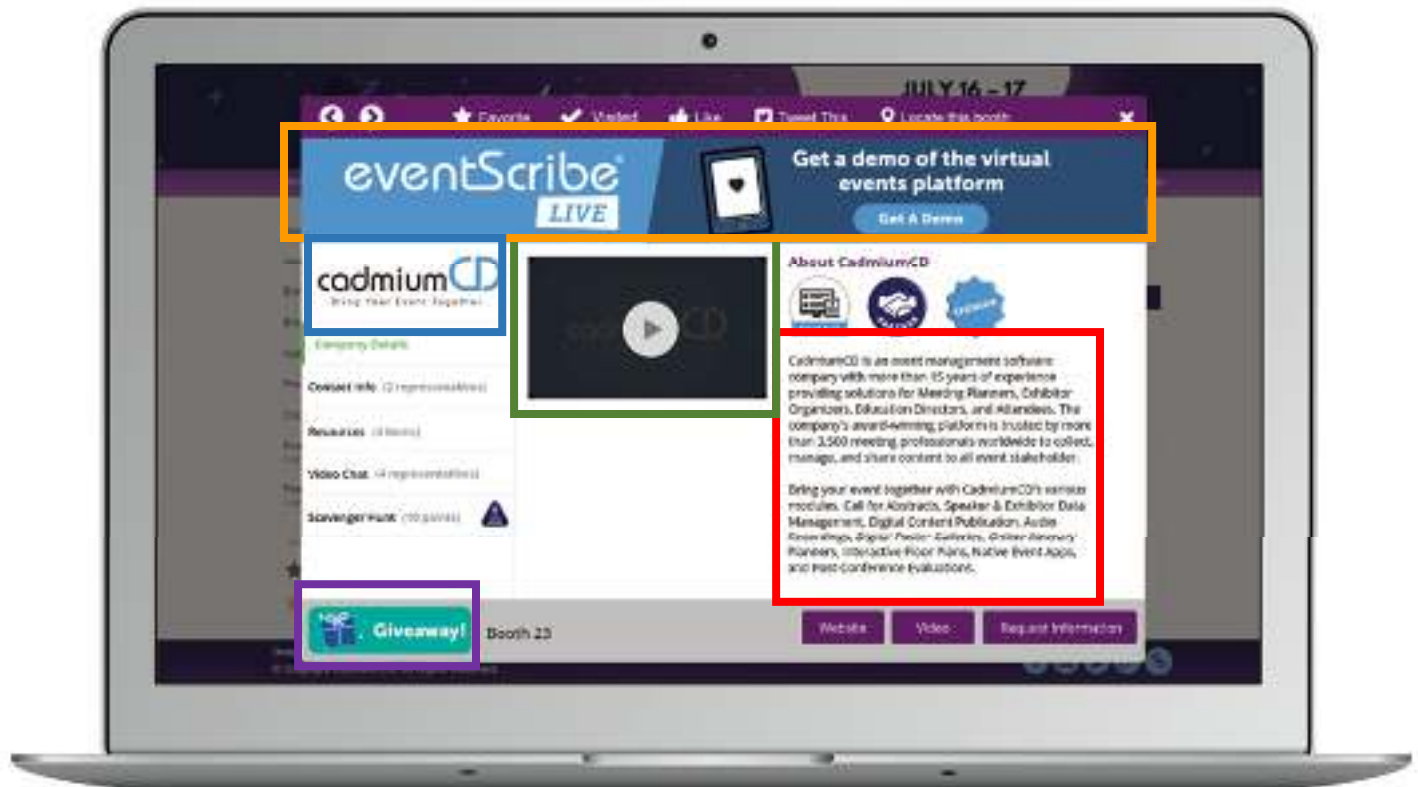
JULY 16 – 17

Favorite Visited Like Tweet This Locate this booth

eventScribe LIVE

Get a demo of the virtual events platform

Get A Demo

cadmiumCD
Bring Your Event Together

Company Details

Contact Info (2 representatives)

Resources (4 items)

Video Chat (4 representatives)

Scavenger Hunt (10 points)

About CadmiumCD

CadmiumCD is an event management software company with more than 15 years of experience providing solutions for Meeting Planners, Exhibitor Organizers, Education Directors, and Attendees. The company's award-winning platform is trusted by more than 3,500 meeting professionals worldwide to collect, manage, and share content to all event stakeholder.

Bring your event together with CadmiumCD's various modules. Call for Abstracts, Speaker & Exhibitor Data Management, Digital Content Publication, Audio Recordings, Digital Poster Galleries, Online Itinerary Planners, Interactive Floor Plans, Native Event Apps, and Post-Conference Evaluations.

Giveaway!

Booth 23

Website Video Request Information